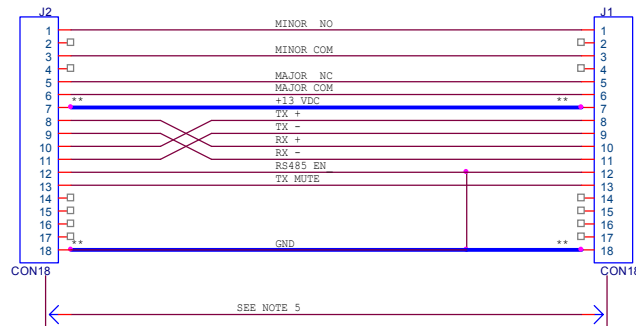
J2

1
2
3
4
5
6
7
8
9
10
11
12
13
14
15
16
17
18

CON18

MINOR NO
MINOR COM
MAJOR NC
MAJOR COM
** +13 VDC **
TX +
TX -
RX +
RX -
RS485 EN
TX MUTE
** GND **

J1

1
2
3
4
5
6
7
8
9
10
11
12
13
14
15
16
17
18

CON18

SEE NOTE 5